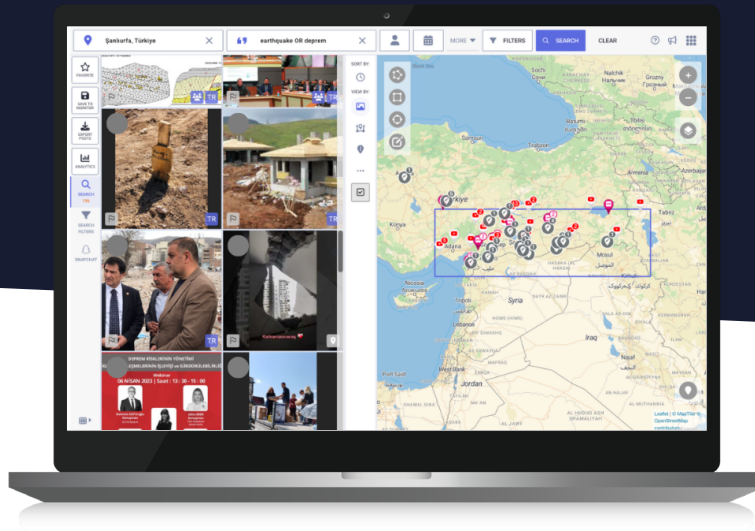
Şanlıurfa, Türkiye

earthquake OR deprem

MORE

FILTERS

SEARCH

CLEAR

FAVORITE

SAVE TO MONITOR

EXPORT POSTS

ANALYTICS

SEARCH

SEARCH FILTERS

SHORTCUT

SORT BY

VIEW BY

TR

TR

TR

Kahramanmaraş

DEPREM SİSMOLOJİ YÖNETİMİ

06 NİSAN 2023

Nalchik

Grozny

Tbilisi

Türkiye

Konya

Adana

Mosul

Syria

Lebanon

Iraq

Jordan

Leaflet | © MapTiler © OpenStreetMap contributors